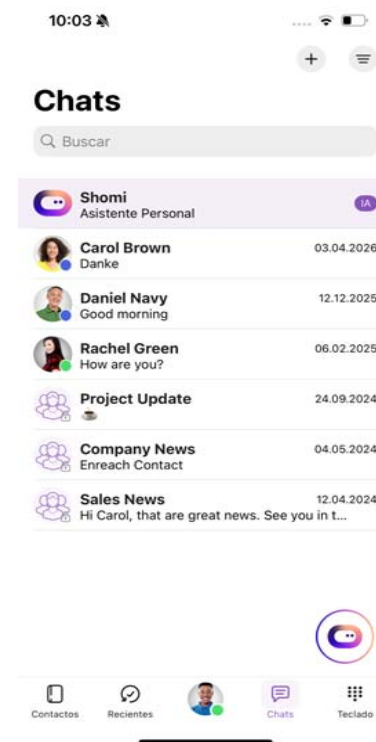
10:03

Chats

Buscar

Shomi
Asistente Personal
IA

Carol Brown
Danke
03.04.2026

Daniel Navy
Good morning
12.12.2025

Rachel Green
How are you?
06.02.2025

Project Update
☕
24.09.2024

Company News
Enreach Contact
04.05.2024

Sales News
Hi Carol, that are great news. See you in t...
12.04.2024

Contactos
Recientes
Chats
Teclado